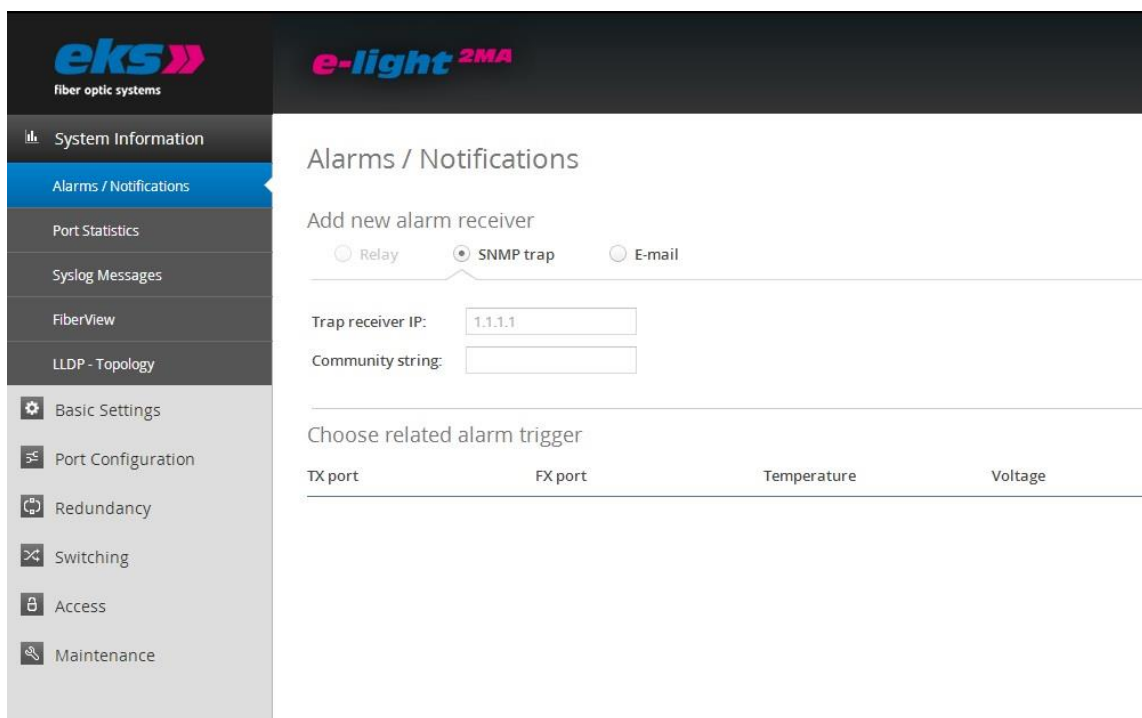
eks
fiber optic systems

e-light 2MA

System Information
Alarms / Notifications
Port Statistics
Syslog Messages
FiberView
LLDP - Topology
Basic Settings
Port Configuration
Redundancy
Switching
Access
Maintenance

Alarms / Notifications

Add new alarm receiver
Relay
SNMP trap
E-mail

Trap receiver IP: 1.1.1.1
Community string:

Choose related alarm trigger

| TX port | FX port | Temperature | Voltage |
|---|---|---|---|